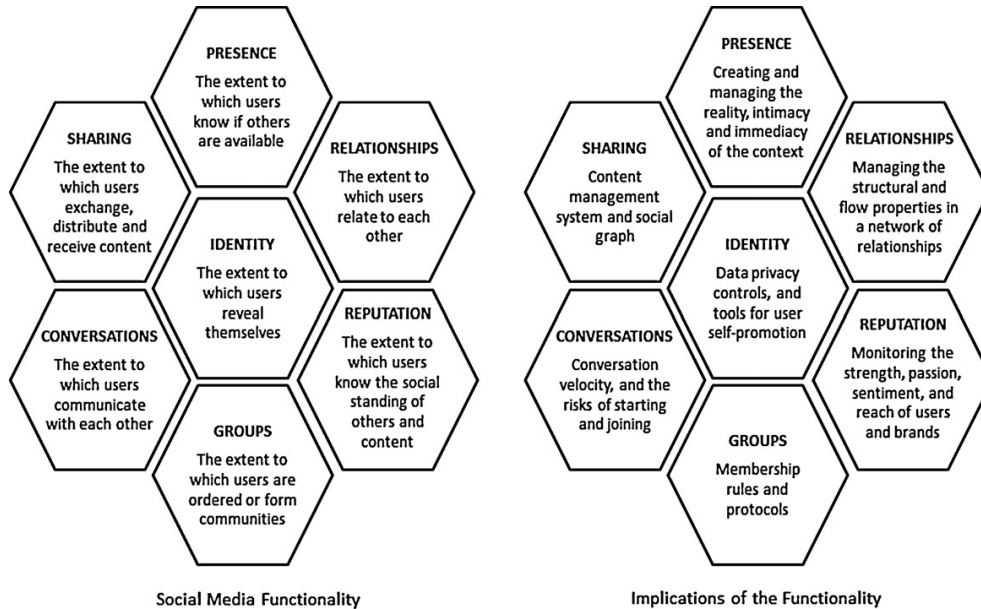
PRESENCE
The extent to which users know if others are available

SHARING
The extent to which users exchange, distribute and receive content

RELATIONSHIPS
The extent to which users relate to each other

IDENTITY
The extent to which users reveal themselves

CONVERSATIONS
The extent to which users communicate with each other

REPUTATION
The extent to which users know the social standing of others and content

GROUPS
The extent to which users are ordered or form communities

Social Media Functionality

PRESENCE
Creating and managing the reality, intimacy and immediacy of the context

SHARING
Content management system and social graph

RELATIONSHIPS
Managing the structural and flow properties in a network of relationships

IDENTITY
Data privacy controls, and tools for user self-promotion

CONVERSATIONS
Conversation velocity, and the risks of starting and joining

REPUTATION
Monitoring the strength, passion, sentiment, and reach of users and brands

GROUPS
Membership rules and protocols

Implications of the Functionality